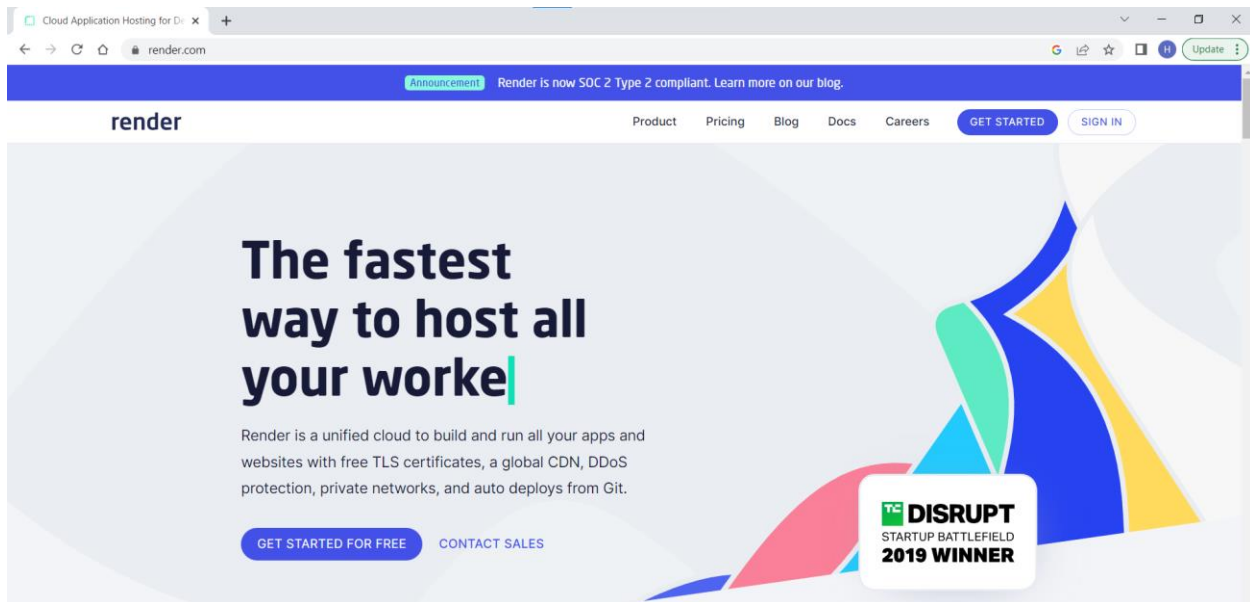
Cloud Application Hosting for De ×

render.com

Update

Announcement Render is now SOC 2 Type 2 compliant. Learn more on our blog.

render

Product Pricing Blog Docs Careers GET STARTED SIGN IN

The fastest way to host all your worke

Render is a unified cloud to build and run all your apps and websites with free TLS certificates, a global CDN, DDoS protection, private networks, and auto deploys from Git.

GET STARTED FOR FREE CONTACT SALES

TC DISRUPT
STARTUP BATTLEFIELD
2019 WINNER